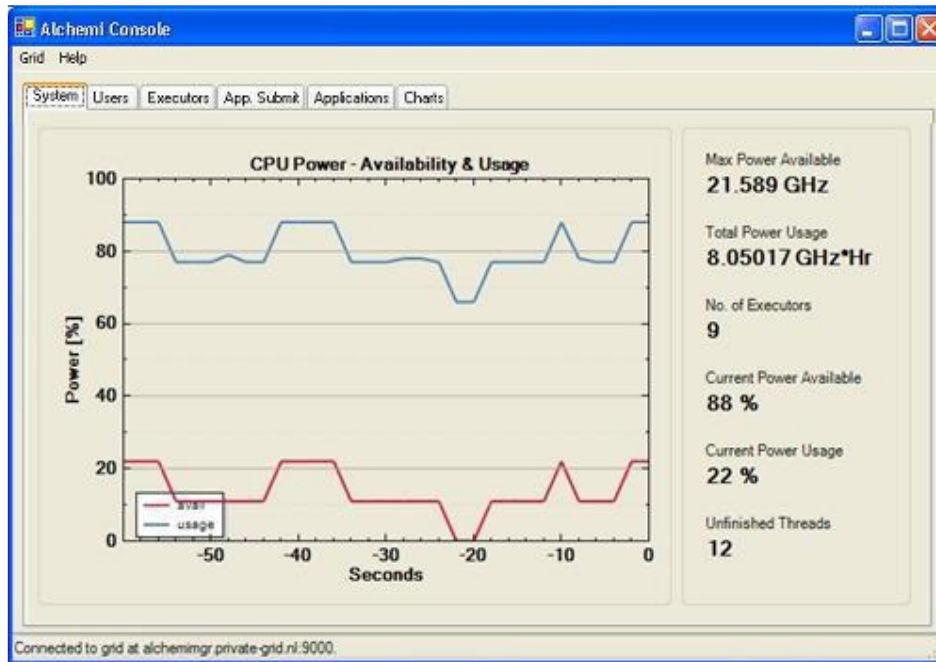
Alchemi Console

Grid Help

System Users Executors App. Submit Applications Charts

CPU Power - Availability & Usage

100
80
60
40
20
0

Power [%]

-50 -40 -30 -20 -10 0

Seconds

avail
usage

Max Power Available
21.589 GHz

Total Power Usage
8.05017 GHz*Hr

No. of Executors
9

Current Power Available
88 %

Current Power Usage
22 %

Unfinished Threads
12

Connected to grid at alchemimgr.private-grid.nl:9000.